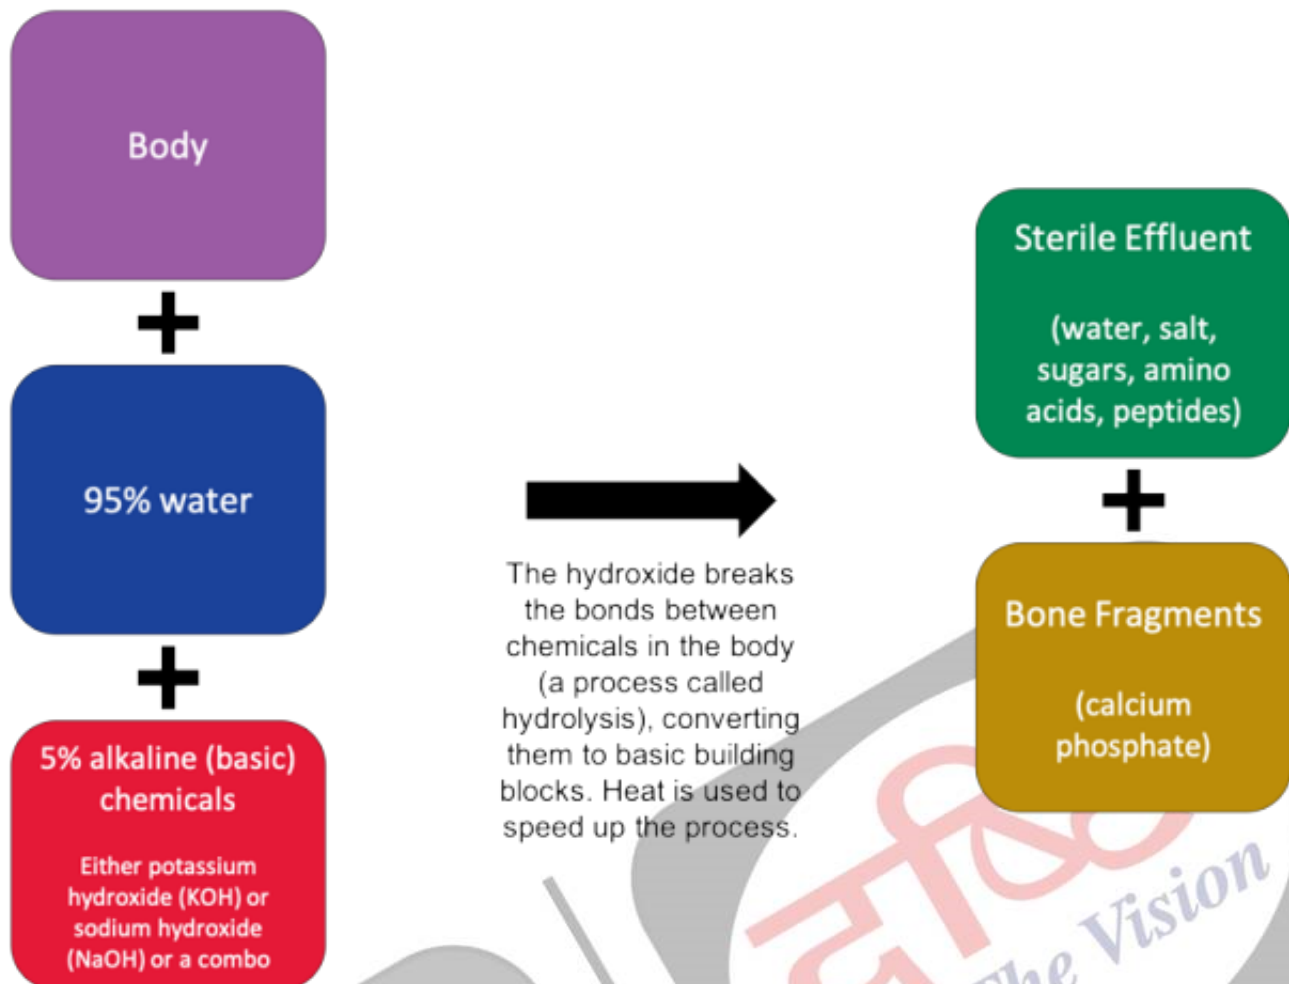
Body

+

95% water

+

5% alkaline (basic) chemicals

Either potassium hydroxide (KOH) or sodium hydroxide (NaOH) or a combo

The hydroxide breaks the bonds between chemicals in the body (a process called hydrolysis), converting them to basic building blocks. Heat is used to speed up the process.

Sterile Effluent

(water, salt, sugars, amino acids, peptides)

+

Bone Fragments

(calcium phosphate)

दृष्टि The Vision